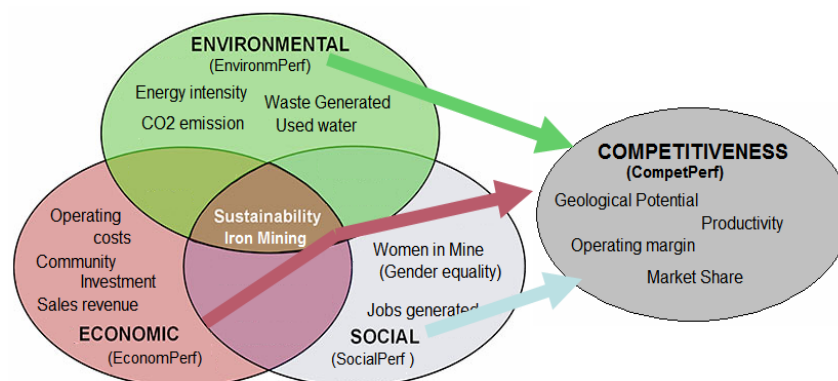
ENVIRONMENTAL
(EnvironmPerf)
Energy intensity
Waste Generated
CO2 emission
Used water

COMPETITIVENESS
(CompetPerf)
Geological Potential
Productivity
Operating margin
Market Share

Operating costs
Community Investment
Sales revenue
ECONOMIC
(EconomPerf)

Sustainability
Iron Mining

Women in Mine
(Gender equality)
Jobs generated
SOCIAL
(SocialPerf )